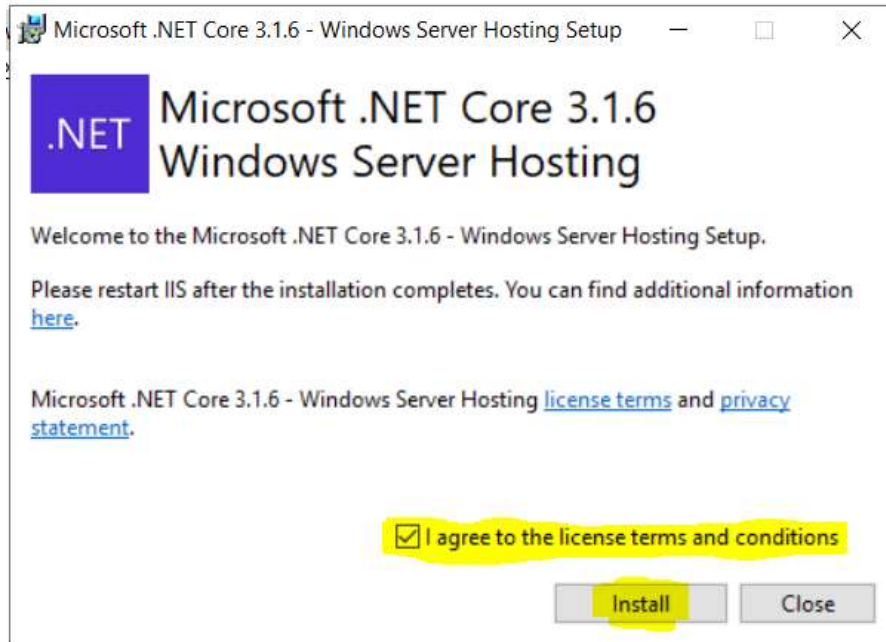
Microsoft .NET Core 3.1.6 - Windows Server Hosting Setup

.NET

Microsoft .NET Core 3.1.6
Windows Server Hosting

Welcome to the Microsoft .NET Core 3.1.6 - Windows Server Hosting Setup.

Please restart IIS after the installation completes. You can find additional information here.

Microsoft .NET Core 3.1.6 - Windows Server Hosting license terms and privacy statement.

I agree to the license terms and conditions

Install

Close